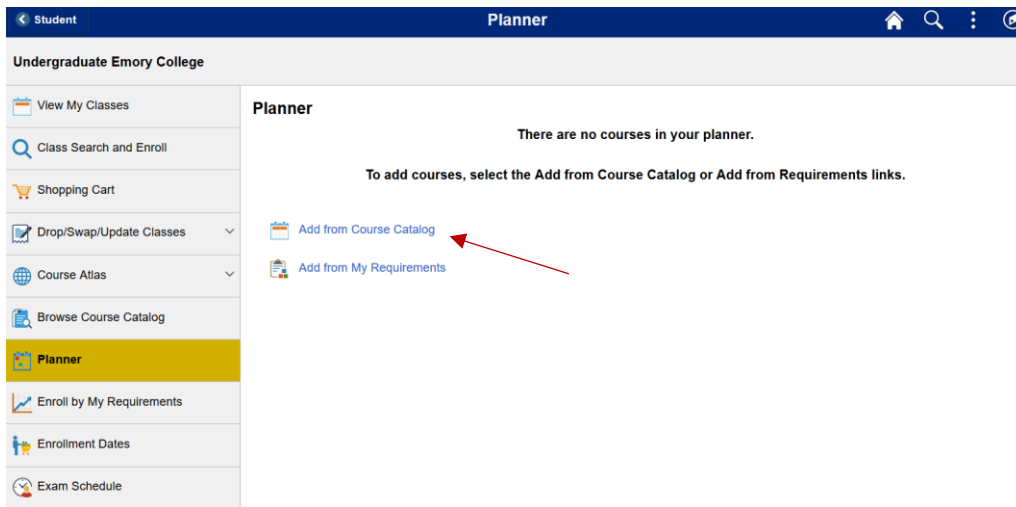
Student

Planner

Undergraduate Emory College

View My Classes

Class Search and Enroll

Shopping Cart

Drop/Swap/Update Classes

Course Atlas

Browse Course Catalog

Planner

Enroll by My Requirements

Enrollment Dates

Exam Schedule

Planner

There are no courses in your planner.

To add courses, select the Add from Course Catalog or Add from Requirements links.

Add from Course Catalog

Add from My Requirements